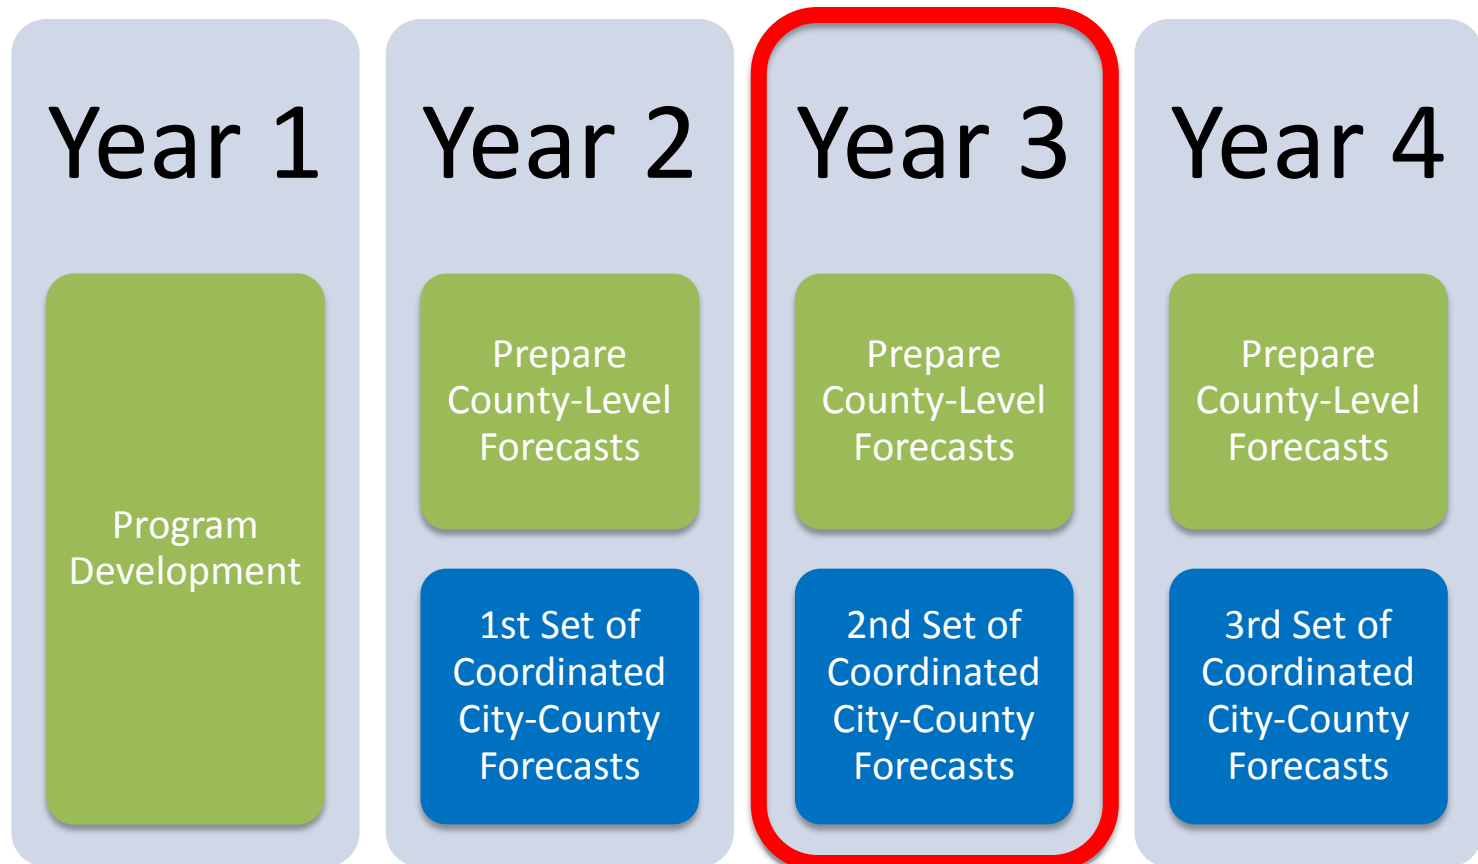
Year 1

Program Development

Year 2

Prepare County-Level Forecasts

1st Set of Coordinated City-County Forecasts

Year 3

Prepare County-Level Forecasts

2nd Set of Coordinated City-County Forecasts

Year 4

Prepare County-Level Forecasts

3rd Set of Coordinated City-County Forecasts